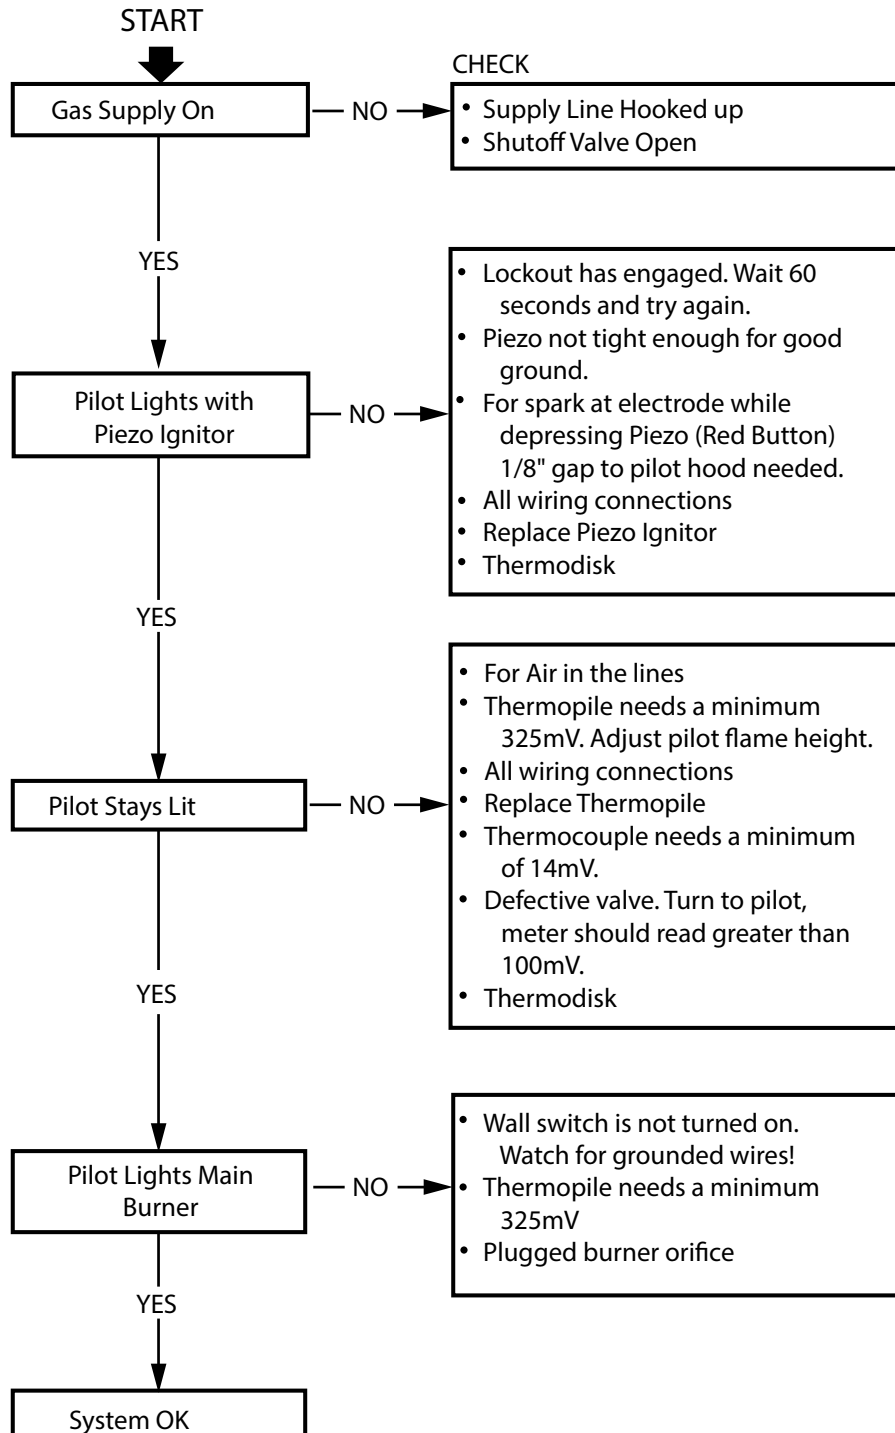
START

Gas Supply On

NO

CHECK
• Supply Line Hooked up
• Shutoff Valve Open

YES

Pilot Lights with Piezo Ignitor

NO

• Lockout has engaged. Wait 60 seconds and try again.
• Piezo not tight enough for good ground.
• For spark at electrode while depressing Piezo (Red Button) 1/8" gap to pilot hood needed.
• All wiring connections
• Replace Piezo Ignitor
• Thermodisk

YES

Pilot Stays Lit

NO

• For Air in the lines
• Thermopile needs a minimum 325mV. Adjust pilot flame height.
• All wiring connections
• Replace Thermopile
• Thermocouple needs a minimum of 14mV.
• Defective valve. Turn to pilot, meter should read greater than 100mV.
• Thermodisk

YES

Pilot Lights Main Burner

NO

• Wall switch is not turned on. Watch for grounded wires!
• Thermopile needs a minimum 325mV
• Plugged burner orifice

YES

System OK